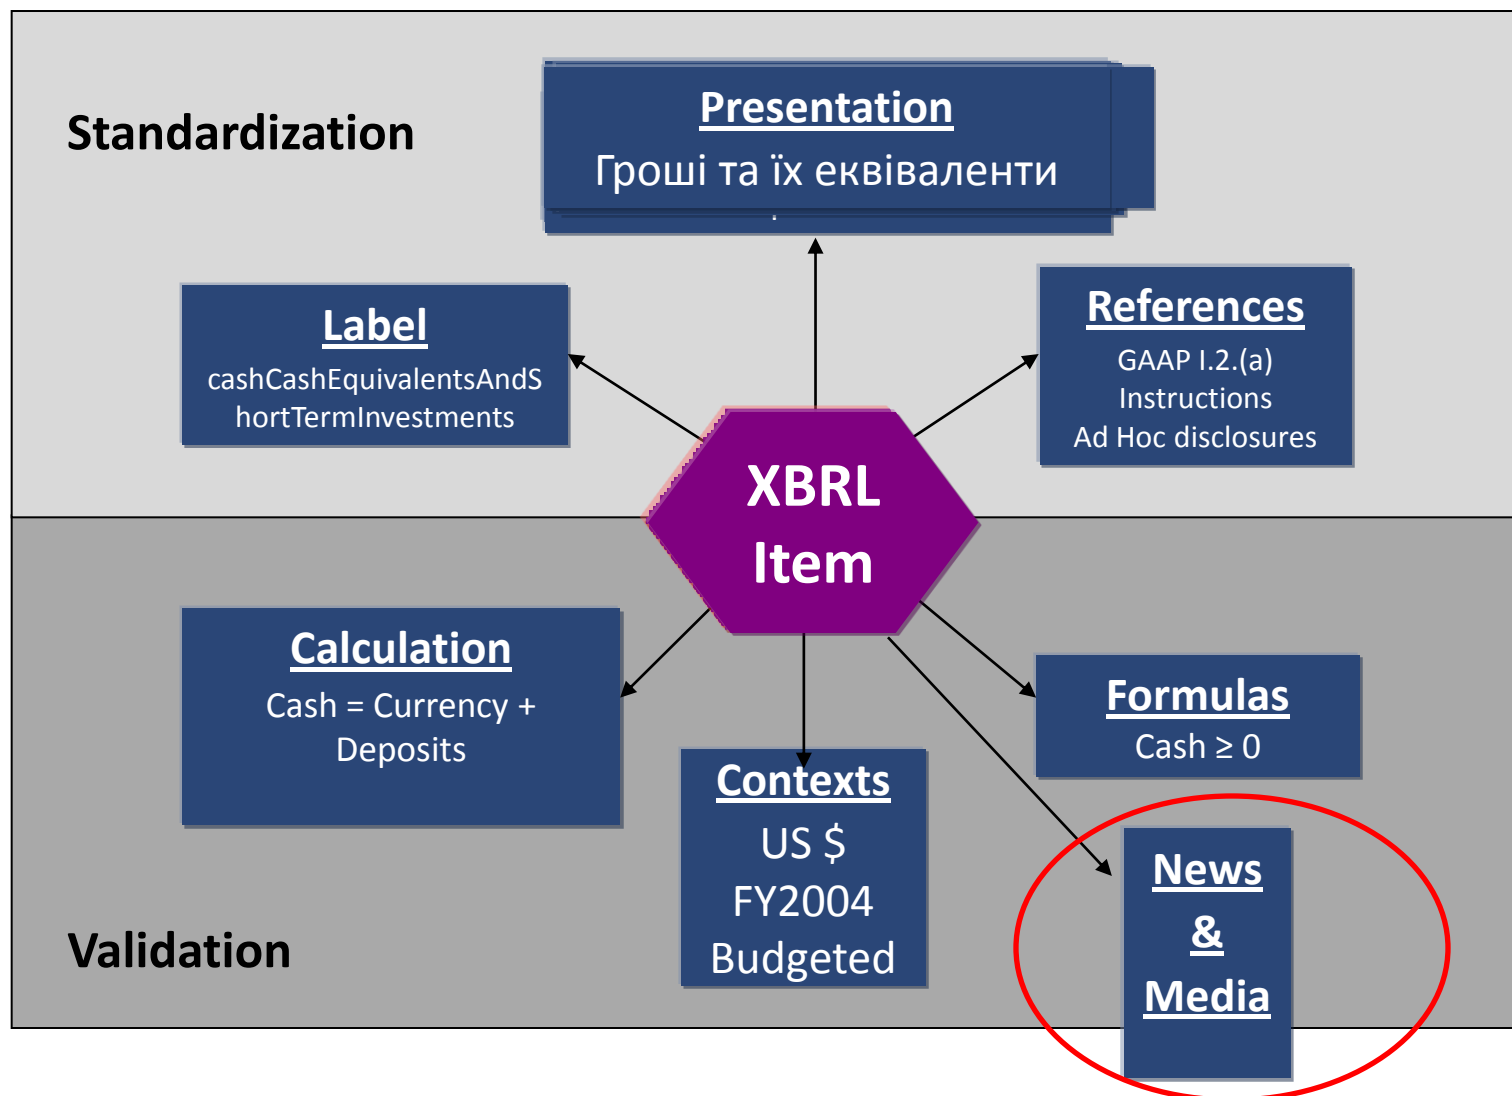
Standardization

Presentation
Гроші та їх еквіваленти

Label
cashCashEquivalentsAndShortTermInvestments

References
GAAP I.2.(a)
Instructions
Ad Hoc disclosures

XBRL
Item

Calculation
Cash = Currency + Deposits

Formulas
Cash ≥ 0

Contexts
US $
FY2004
Budgeted

News
&
Media

Validation